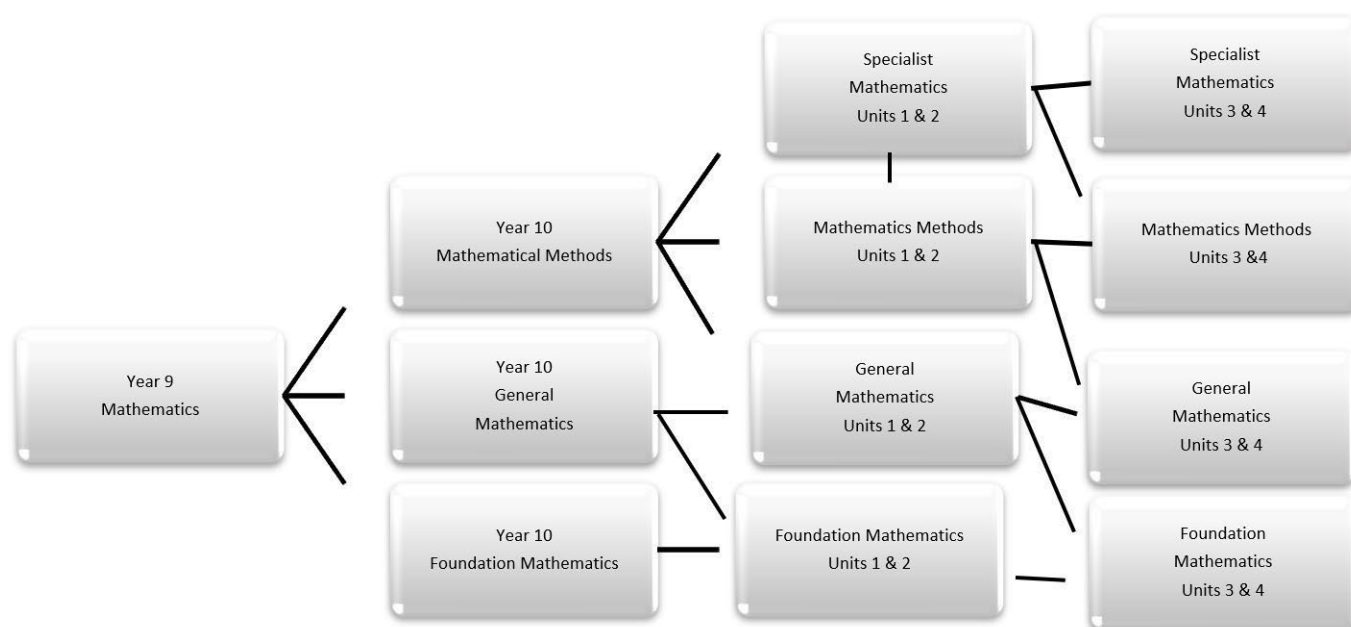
Year 9
Mathematics

Year 10
Mathematical Methods

Year 10
General
Mathematics

Year 10
Foundation Mathematics

Specialist
Mathematics
Units 1 & 2

Mathematics Methods
Units 1 & 2

General
Mathematics
Units 1 & 2

Foundation Mathematics
Units 1 & 2

Specialist
Mathematics
Units 3 & 4

Mathematics Methods
Units 3 &4

General
Mathematics
Units 3 & 4

Foundation
Mathematics
Units 3 & 4